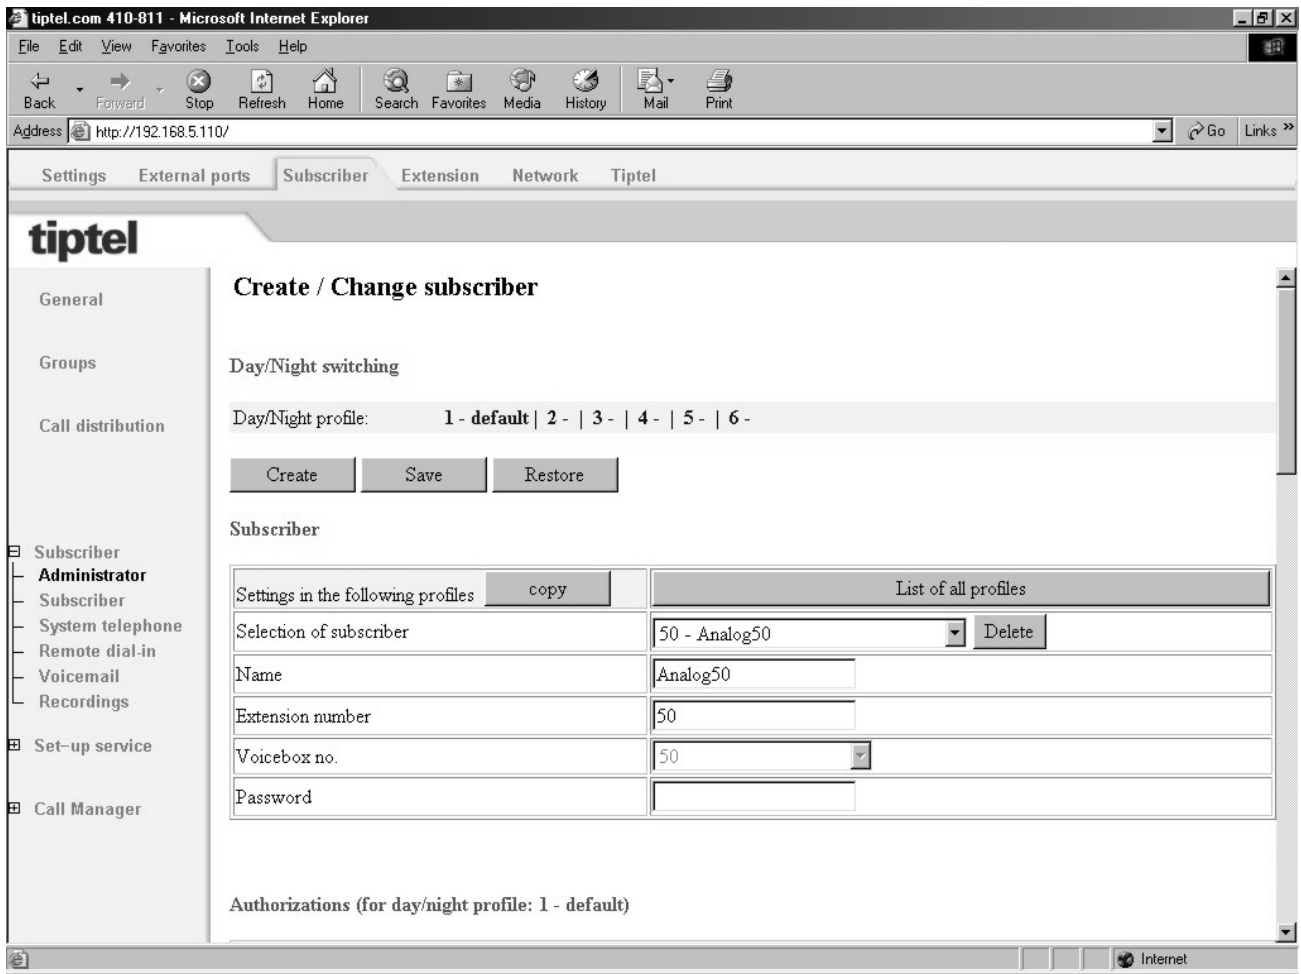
tiptel.com 410-811 - Microsoft Internet Explorer

File Edit View Favorites Tools Help

Back Forward Stop Refresh Home Search Favorites Media History Mail Print

Address http://192.168.5.110/ Go Links »

Settings External ports Subscriber Extension Network Tiptel

tiptel

General

Groups

Call distribution

Subscriber
Administrator
Subscriber
System telephone
Remote dial-in
Voicemail
Recordings

Set-up service

Call Manager

Create / Change subscriber

Day/Night switching

Day/Night profile: 1 - default | 2 - | 3 - | 4 - | 5 - | 6 -

Create Save Restore

Subscriber

| Settings in the following profiles copy | List of all profiles |
|---|---|
| Selection of subscriber | 50 - Analog50 Delete |
| Name | Analog50 |
| Extension number | 50 |
| Voicebox no. | 50 |
| Password | |

Authorizations (for day/night profile: 1 - default)

Internet